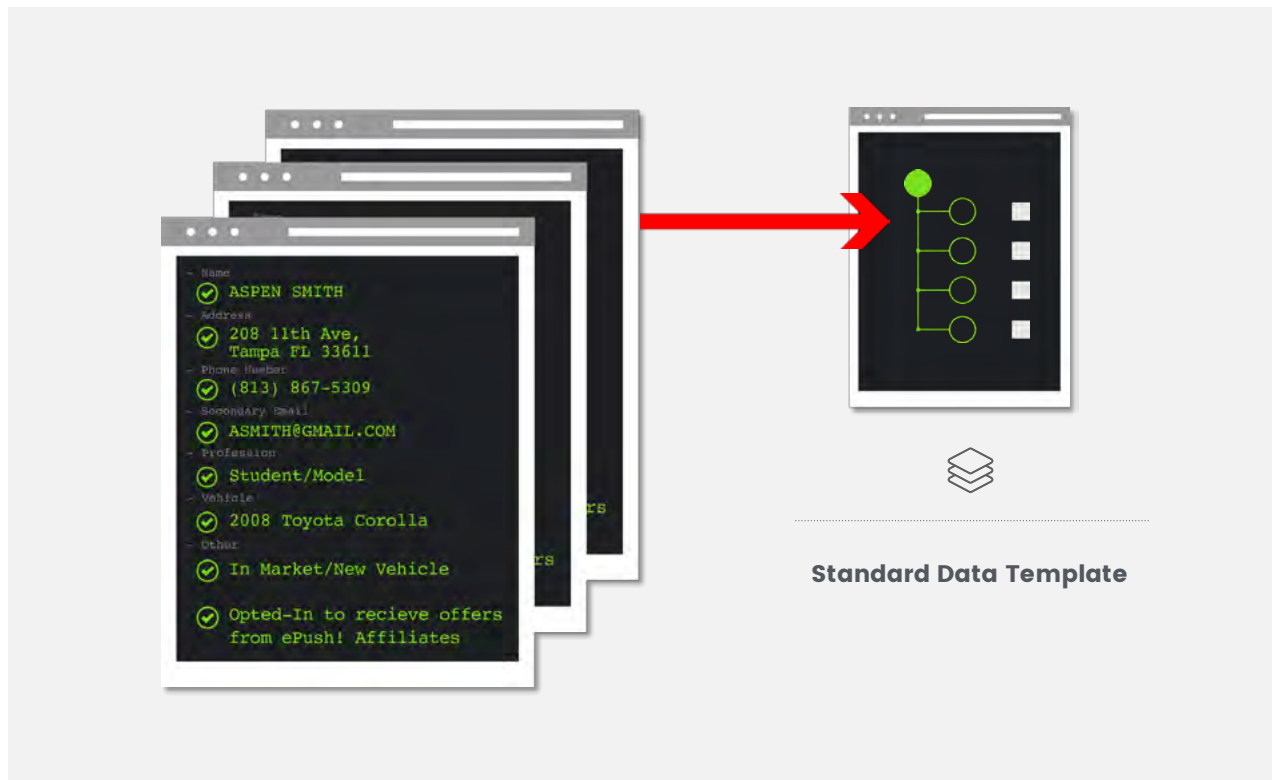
- Name
ASPEN SMITH
- Address
208 11th Ave, Tampa FL 33611
- Phone Number
(813) 867-5309
- Secondary Email
ASMITH@GMAIL.COM
- Profession
Student/Model
- Vehicle
2008 Toyota Corolla
- Other
In Market/New Vehicle

Opted-In to recieve offers from ePush! Affiliates

rs

rs

Standard Data Template